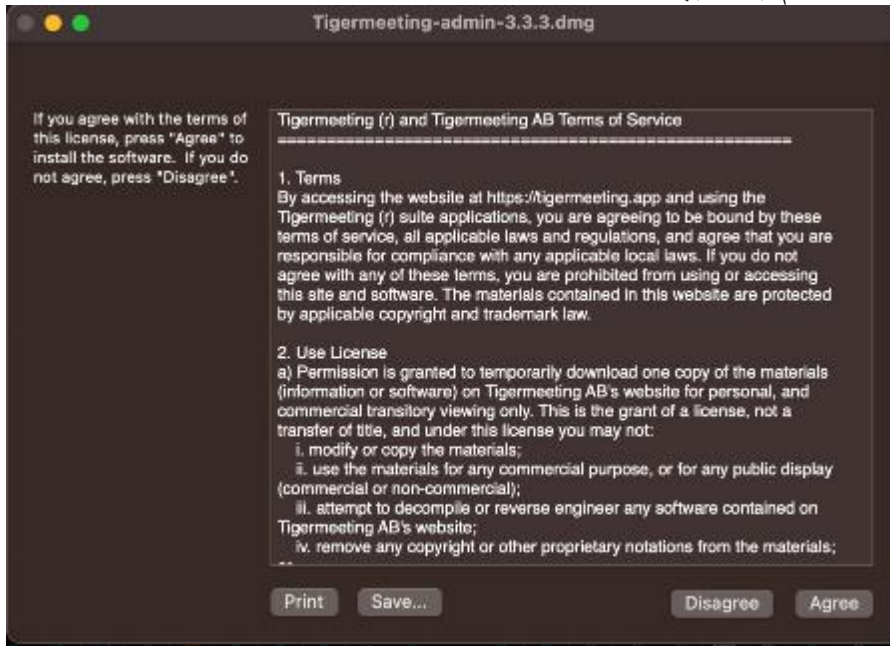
Tigermeeting-admin-3.3.3.dmg

If you agree with the terms of this license, press "Agree" to install the software. If you do not agree, press "Disagree".

Tigermeeting (r) and Tigermeeting AB Terms of Service
==================================================

1. Terms
By accessing the website at https://tigermeeting.app and using the Tigermeeting (r) suite applications, you are agreeing to be bound by these terms of service, all applicable laws and regulations, and agree that you are responsible for compliance with any applicable local laws. If you do not agree with any of these terms, you are prohibited from using or accessing this site and software. The materials contained in this website are protected by applicable copyright and trademark law.

2. Use License
a) Permission is granted to temporarily download one copy of the materials (information or software) on Tigermeeting AB's website for personal, and commercial transitory viewing only. This is the grant of a license, not a transfer of title, and under this license you may not:
i. modify or copy the materials;
ii. use the materials for any commercial purpose, or for any public display (commercial or non-commercial);
iii. attempt to decompile or reverse engineer any software contained on Tigermeeting AB's website;
iv. remove any copyright or other proprietary notations from the materials;

Print Save... Disagree Agree